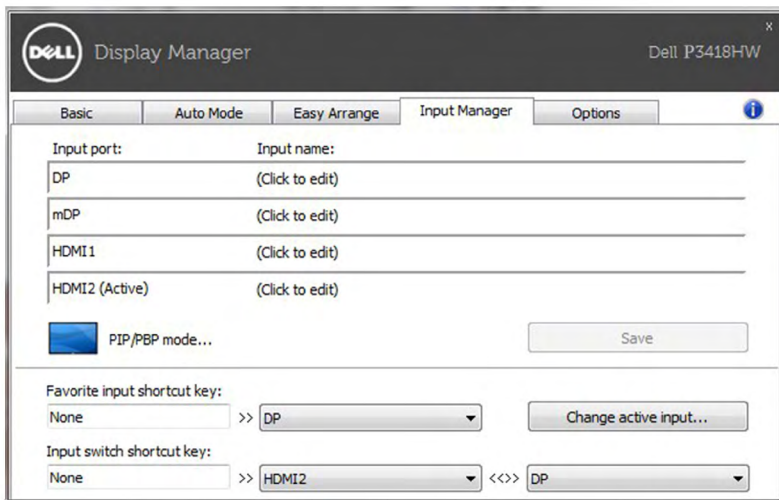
DELL Display Manager

Dell P3418HW

x

Basic | Auto Mode | Easy Arrange | Input Manager | Options

i

| Input port: | Input name: |
|---|---|
| DP | (Click to edit) |
| mDP | (Click to edit) |
| HDMI1 | (Click to edit) |
| HDMI2 (Active) | (Click to edit) |

PIP/PBP mode...

Save

Favorite input shortcut key:

None >> DP

Change active input...

Input switch shortcut key:

None >> HDMI2 <<>> DP